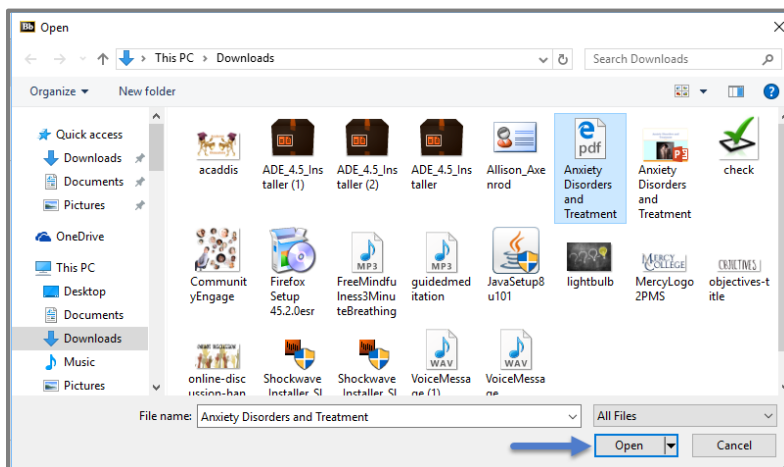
Bb Open

This PC › Downloads

Search Downloads

Organize ▾ New folder

Quick access
Downloads
Documents
Pictures
OneDrive
This PC
Desktop
Documents
Downloads
Music
Pictures

acaddis
ADE_4.5_Installer (1)
ADE_4.5_Installer (2)
ADE_4.5_Installer
Allison_Axenrod
pdf
Anxiety Disorders and Treatment
Anxiety Disorders and Treatment
check
CommunityEngage
Firefox Setup 45.2.0esr
MP3
FreeMindfulness3MinuteBreathing
MP3
guidedmeditation
JavaSetup8u101
lightbulb
MERCY COLLEGE
MercyLogo2PMS
OBJECTIVES
objectives-title
online-discussion-han
Shockwave Installer Sl
Shockwave Installer Sl
WAV
VoiceMessage (1)
WAV
VoiceMessage

File name: Anxiety Disorders and Treatment
All Files
Open
Cancel